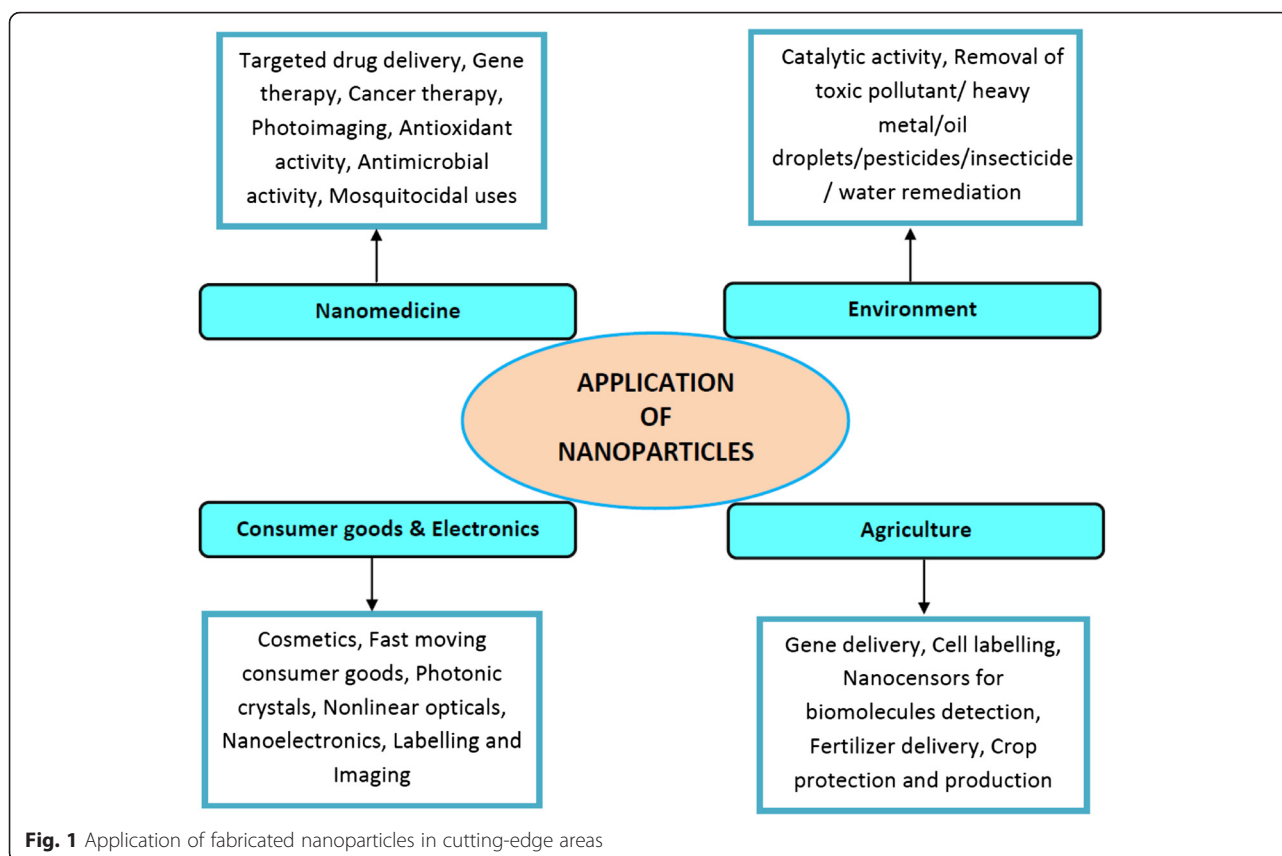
Targeted drug delivery, Gene therapy, Cancer therapy, Photoimaging, Antioxidant activity, Antimicrobial activity, Mosquitocidal uses

Catalytic activity, Removal of toxic pollutant/ heavy metal/oil droplets/pesticides/insecticide / water remediation

Nanomedicine

Environment

APPLICATION OF NANOPARTICLES

Consumer goods & Electronics

Agriculture

Cosmetics, Fast moving consumer goods, Photonic crystals, Nonlinear opticals, Nanoelectronics, Labelling and Imaging

Gene delivery, Cell labelling, Nanocensors for biomolecules detection, Fertilizer delivery, Crop protection and production

Fig. 1 Application of fabricated nanoparticles in cutting-edge areas